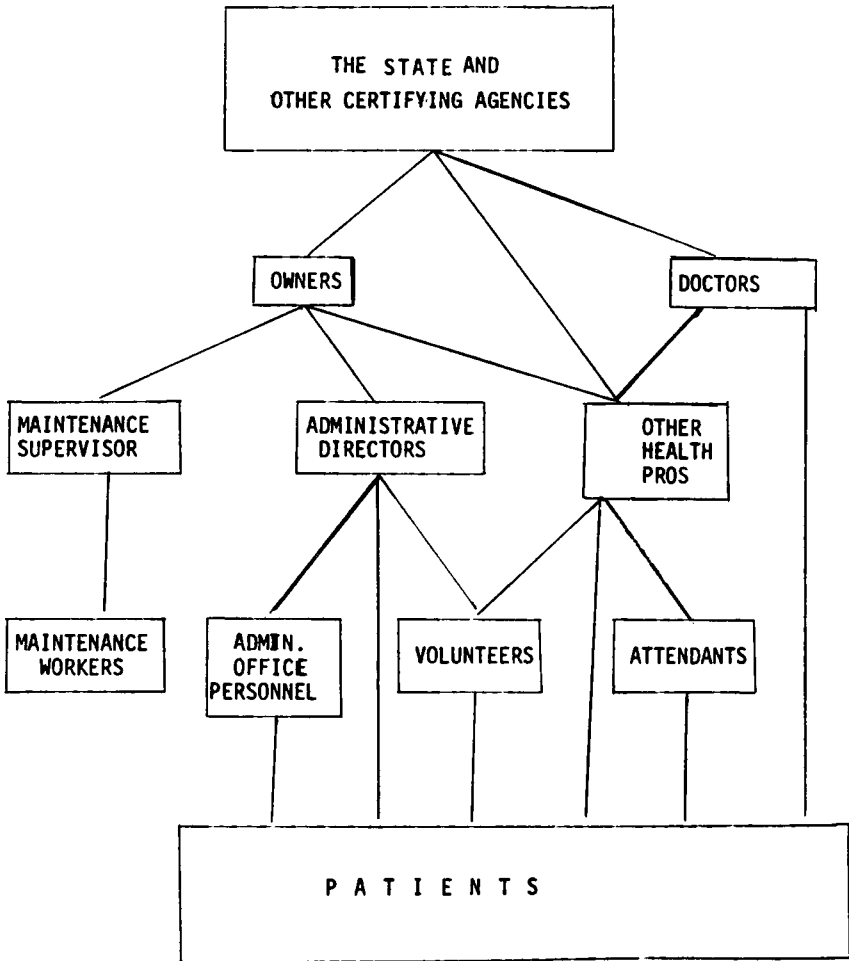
THE STATE AND OTHER CERTIFYING AGENCIES

OWNERS

DOCTORS

MAINTENANCE SUPERVISOR

ADMINISTRATIVE DIRECTORS

OTHER HEALTH PROS

MAINTENANCE WORKERS

ADMIN. OFFICE PERSONNEL

VOLUNTEERS

ATTENDANTS

P A T I E N T S